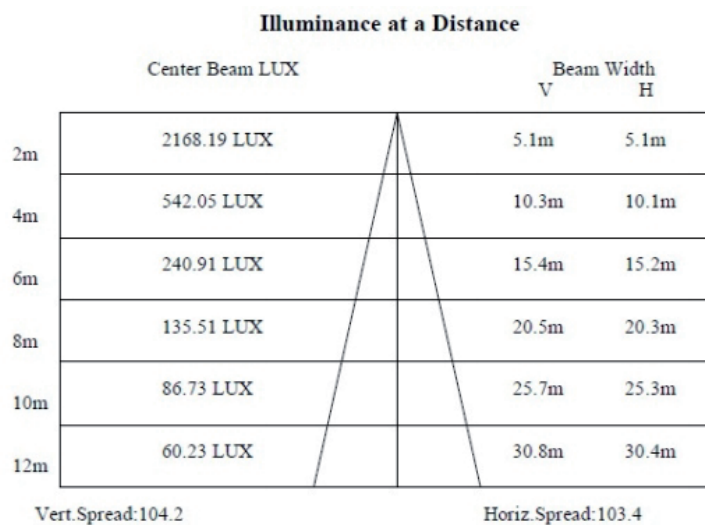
Illuminance at a Distance

| | Center Beam LUX | Beam Width V | H |
|---|---|---|---|
| 2m | 2168.19 LUX | 5.1m | 5.1m |
| 4m | 542.05 LUX | 10.3m | 10.1m |
| 6m | 240.91 LUX | 15.4m | 15.2m |
| 8m | 135.51 LUX | 20.5m | 20.3m |
| 10m | 86.73 LUX | 25.7m | 25.3m |
| 12m | 60.23 LUX | 30.8m | 30.4m |

Vert.Spread:104.2

Horiz.Spread:103.4